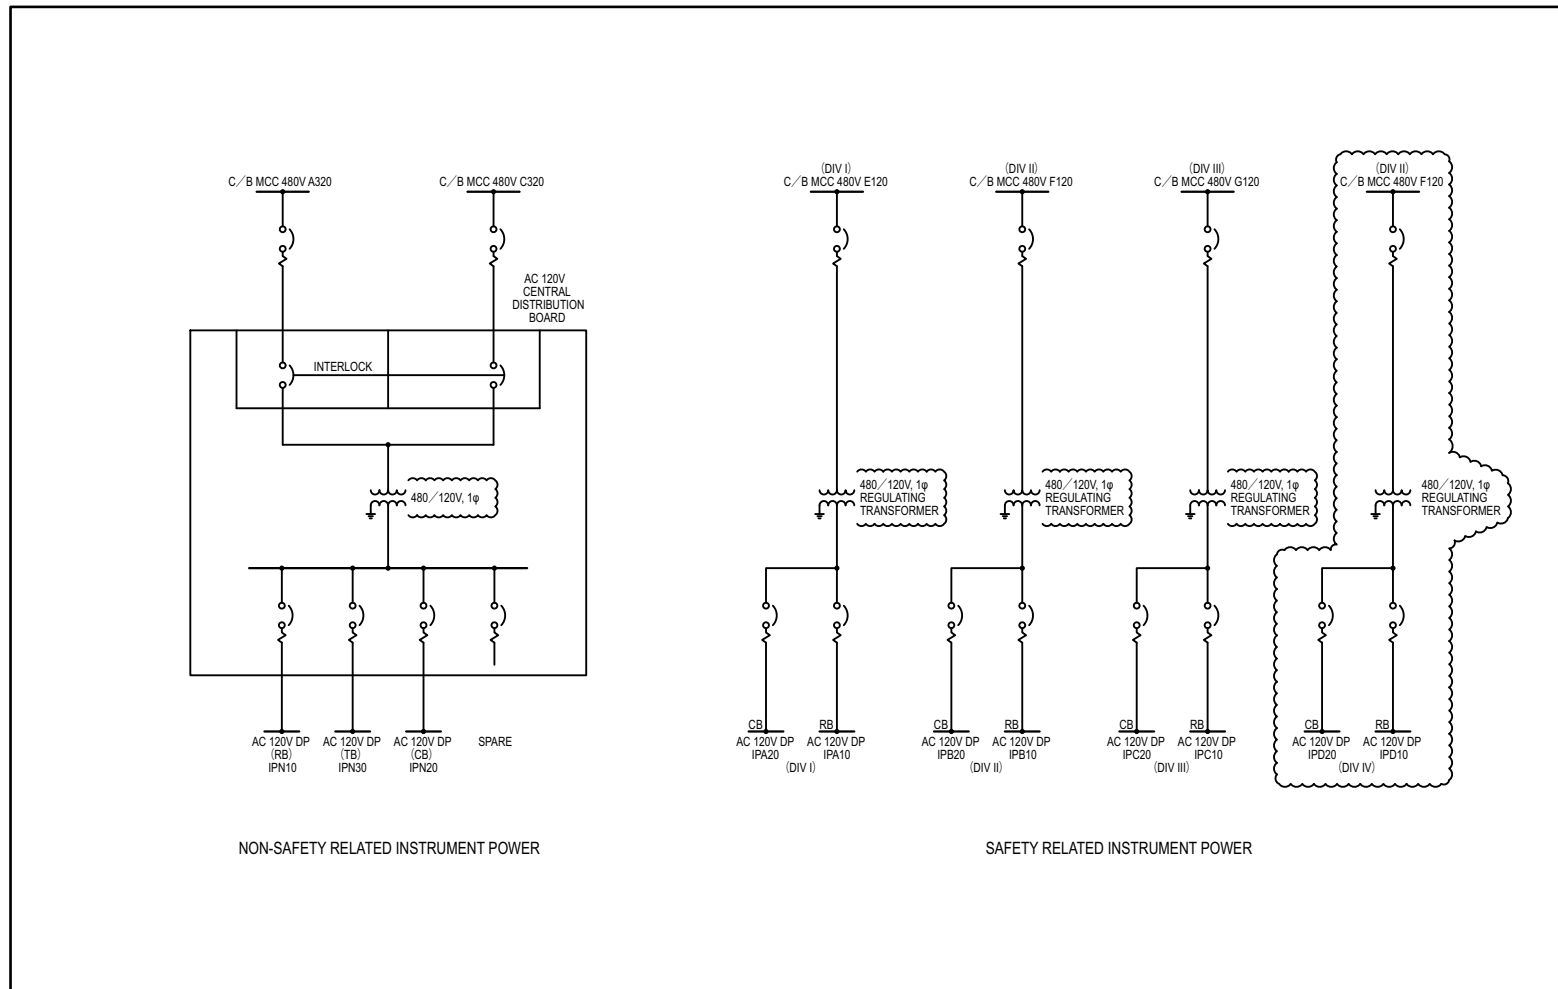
C／B MCC 480V A320

C／B MCC 480V C320

AC 120V CENTRAL DISTRIBUTION BOARD

INTERLOCK

480／120V, 1φ

AC 120V DP (RB) IPN10

AC 120V DP (TB) IPN30

AC 120V DP (CB) IPN20

SPARE

NON-SAFETY RELATED INSTRUMENT POWER

(DIV I) C／B MCC 480V E120

(DIV II) C／B MCC 480V F120

(DIV III) C／B MCC 480V G120

(DIV II) C／B MCC 480V F120

480／120V, 1φ REGULATING TRANSFORMER

480／120V, 1φ REGULATING TRANSFORMER

480／120V, 1φ REGULATING TRANSFORMER

480／120V, 1φ REGULATING TRANSFORMER

CB AC 120V DP IPA20

RB AC 120V DP IPA10

(DIV I)

CB AC 120V DP IPB20

RB AC 120V DP IPB10

(DIV II)

CB AC 120V DP IPC20

RB AC 120V DP IPC10

(DIV III)

CB AC 120V DP IPD20

RB AC 120V DP IPD10

(DIV IV)

SAFETY RELATED INSTRUMENT POWER